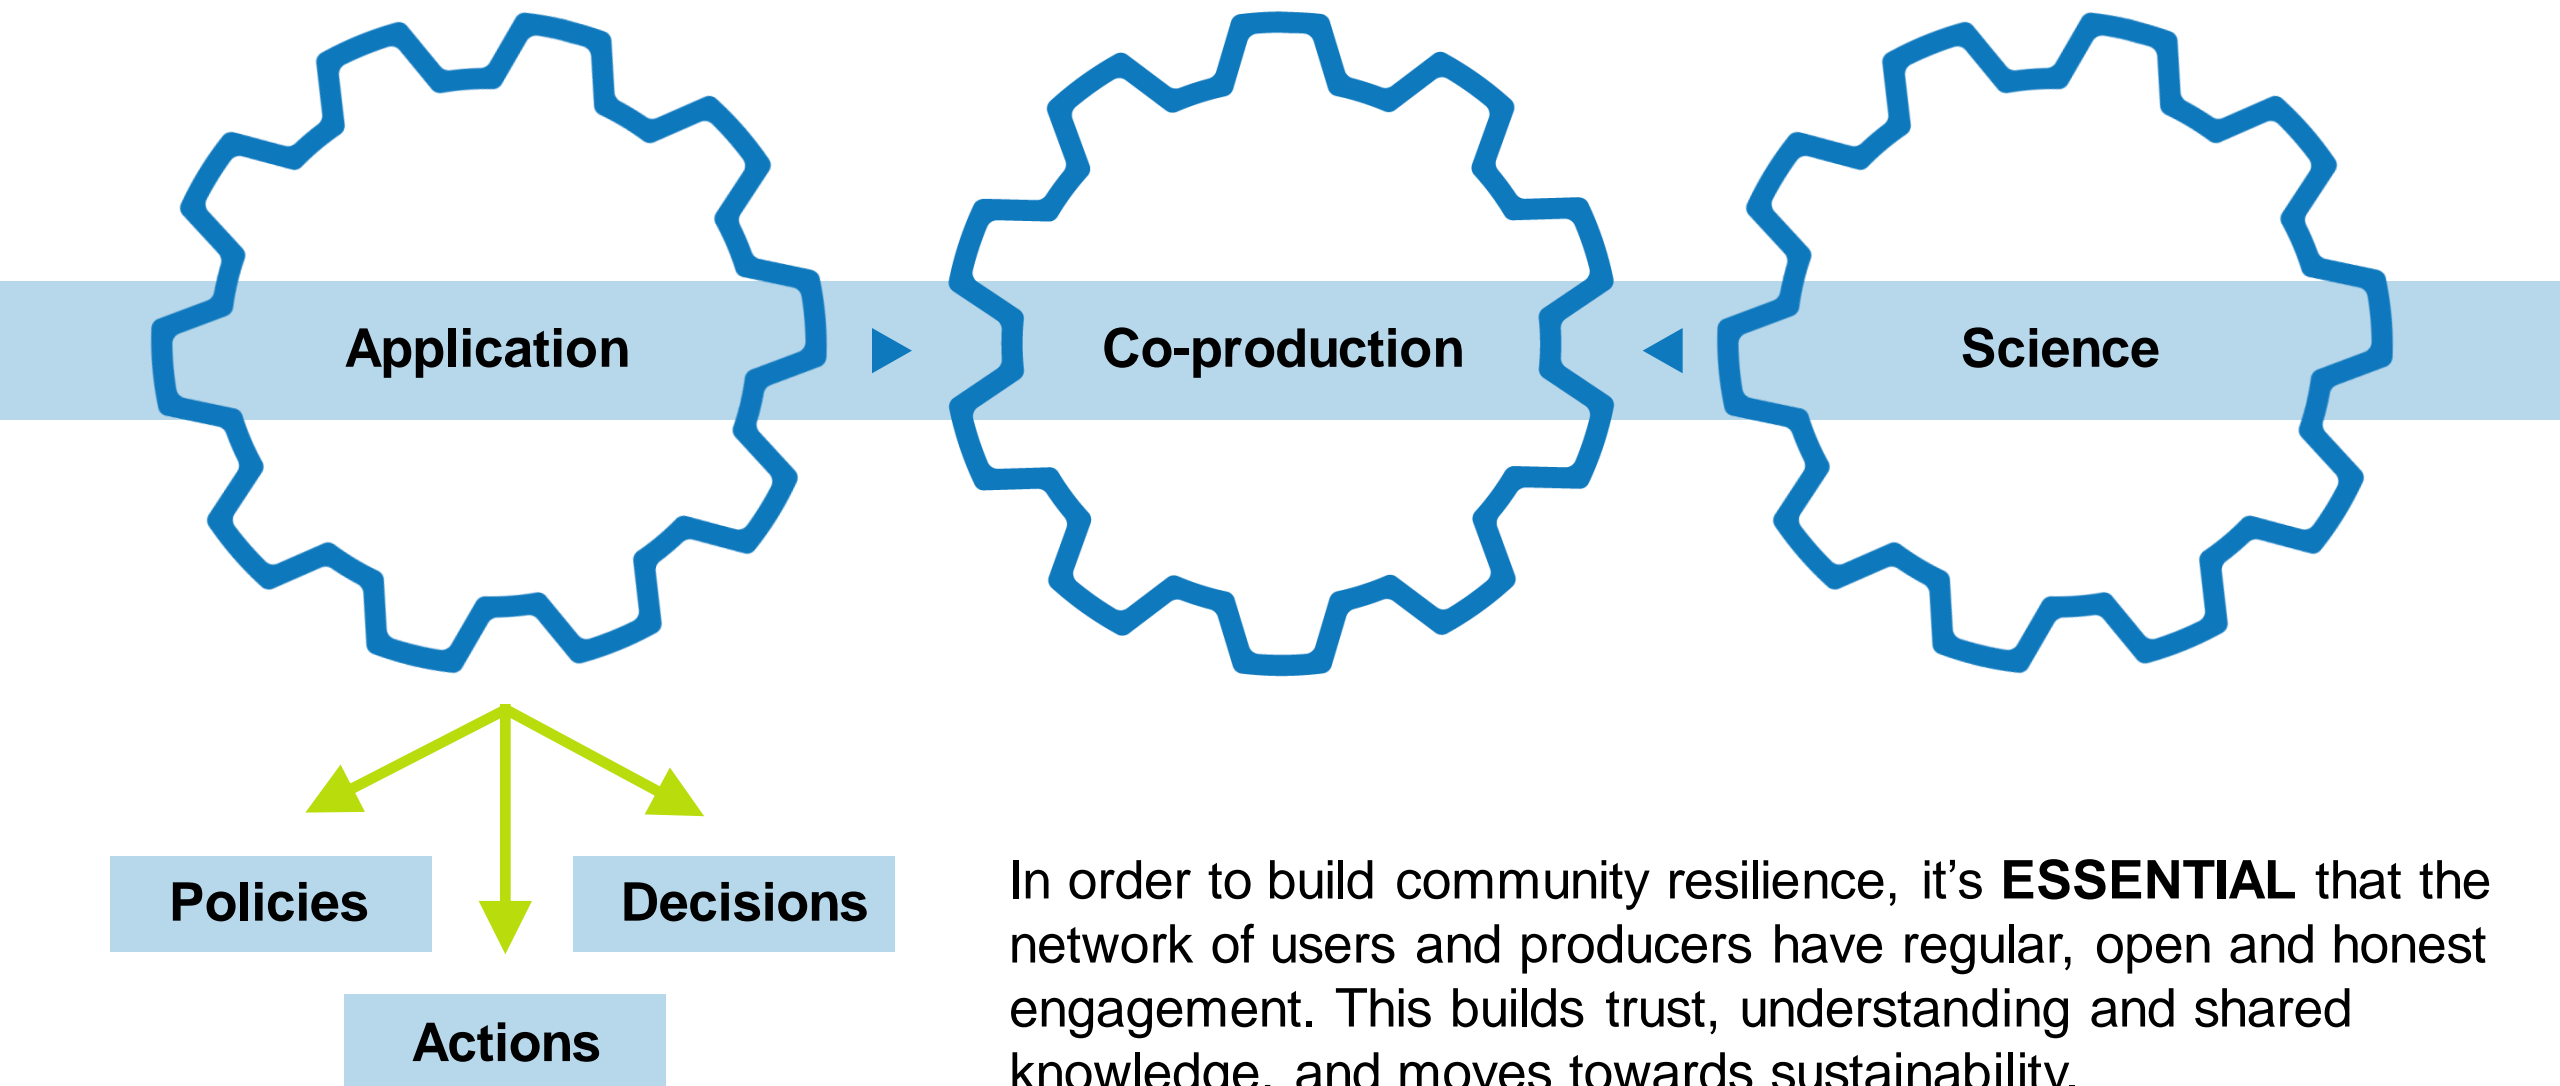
Application

Co-production

Science

Policies

Decisions

Actions

In order to build community resilience, it’s **ESSENTIAL** that the network of users and producers have regular, open and honest engagement. This builds trust, understanding and shared knowledge, and moves towards sustainability.